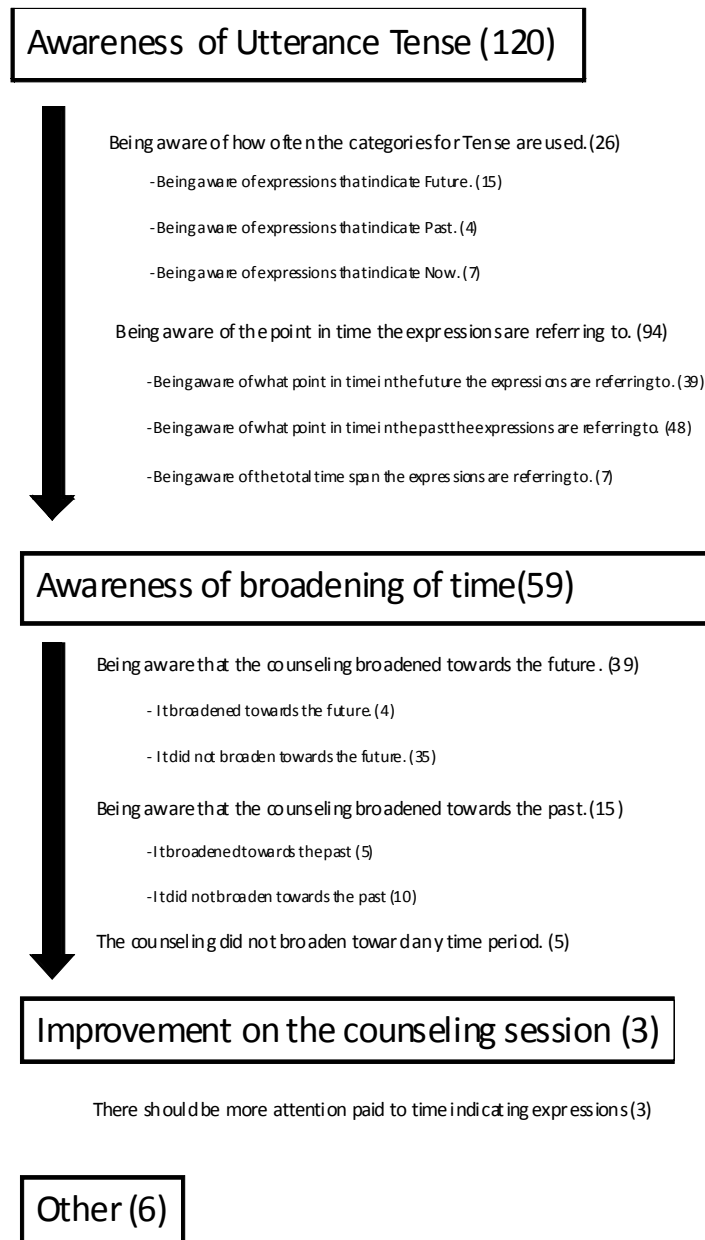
Awareness of Utterance Tense (120)

Being aware of how often the categories for Tense are used. (26)

-Being aware of expressions that indicate Future. (15)

-Being aware of expressions that indicate Past. (4)

-Being aware of expressions that indicate Now. (7)

Being aware of the point in time the expressions are referring to. (94)

-Being aware of what point in time in the future the expressions are referring to. (39)

-Being aware of what point in time in the past the expressions are referring to. (48)

-Being aware of the total time span the expressions are referring to. (7)

Awareness of broadening of time(59)

Being aware that the counseling broadened towards the future. (39)

- It broadened towards the future. (4)

- It did not broaden towards the future. (35)

Being aware that the counseling broadened towards the past. (15)

-It broadened towards the past (5)

-It did not broaden towards the past (10)

The counseling did not broaden toward any time period. (5)

Improvement on the counseling session (3)

There should be more attention paid to time indicating expressions (3)

Other (6)